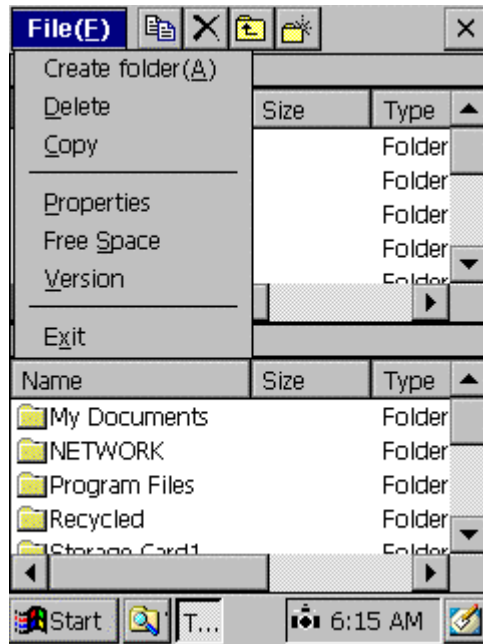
File(F)

×

Create folder(A)
Delete
Copy
Properties
Free Space
Version
Exit

| Size | Type |
|---|---|
| | Folder |
| | Folder |
| | Folder |
| | Folder |
| | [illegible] |

| Name | Size | Type |
|---|---|---|
| My Documents | | Folder |
| NETWORK | | Folder |
| Program Files | | Folder |
| Recycled | | Folder |
| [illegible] | | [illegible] |

Start T... 6:15 AM